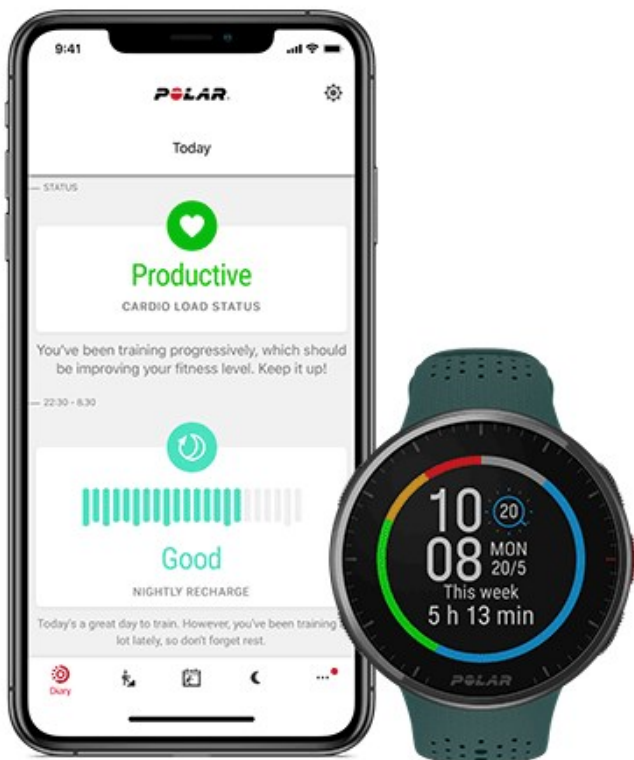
9:41

POLAR

Today

STATUS

Productive

CARDIO LOAD STATUS

You've been training progressively, which should be improving your fitness level. Keep it up!

22:30 - 6:30

Good

NIGHTLY RECHARGE

Today's a great day to train. However, you've been training a lot lately, so don't forget rest.

Diary

10
08
20
MON
20/5
This week
5 h 13 min

POLAR